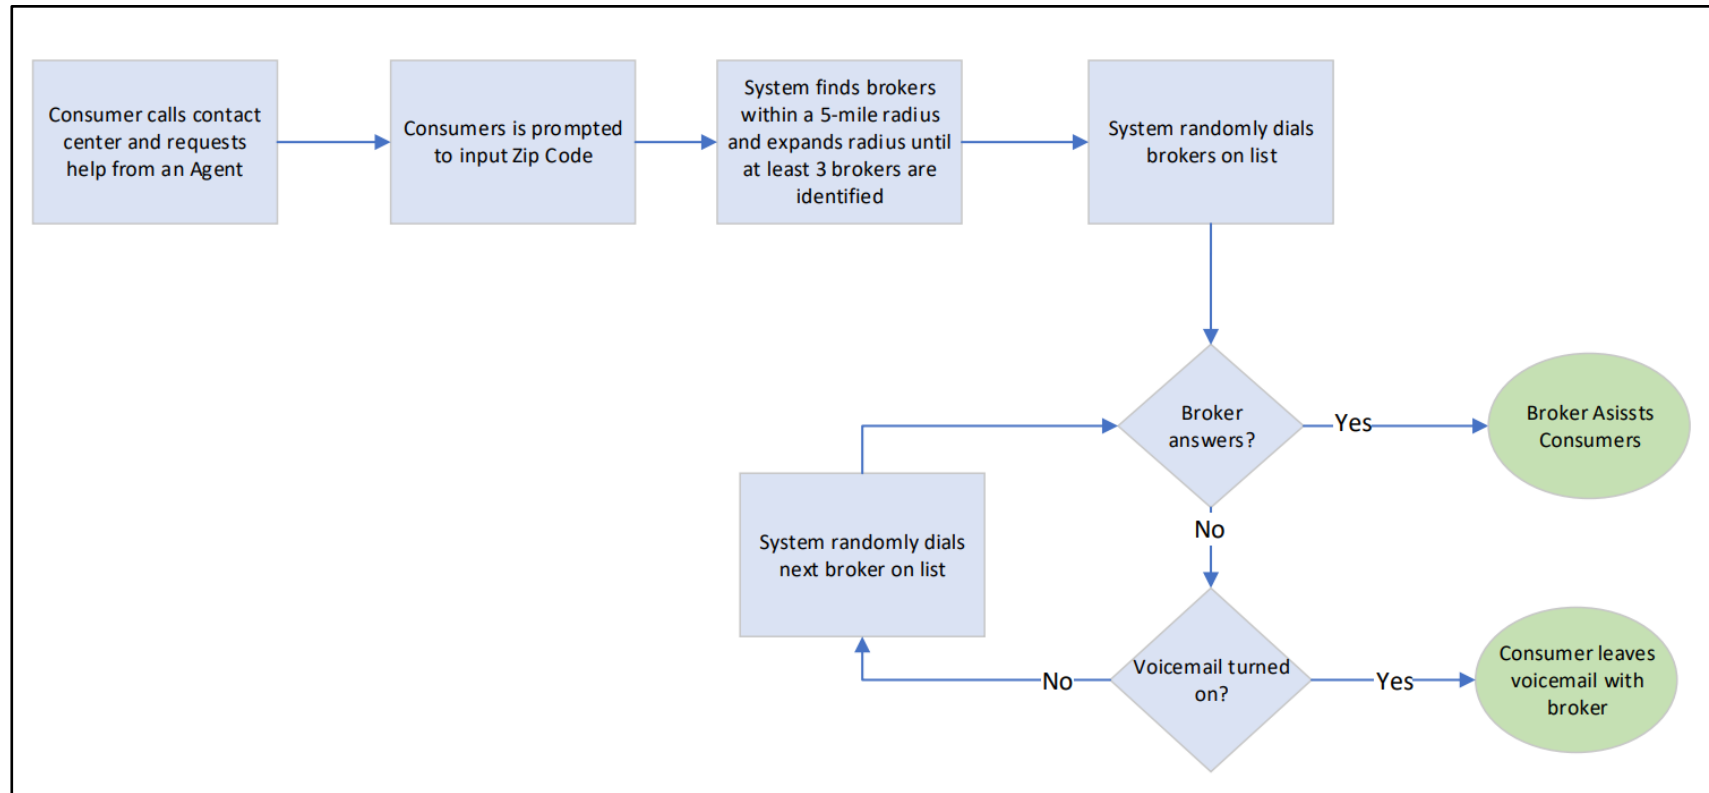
Consumer calls contact center and requests help from an Agent

Consumers is prompted to input Zip Code

System finds brokers within a 5-mile radius and expands radius until at least 3 brokers are identified

System randomly dials brokers on list

Broker answers?

Yes

Broker Asissts Consumers

No

System randomly dials next broker on list

Voicemail turned on?

No

Yes

Consumer leaves voicemail with broker